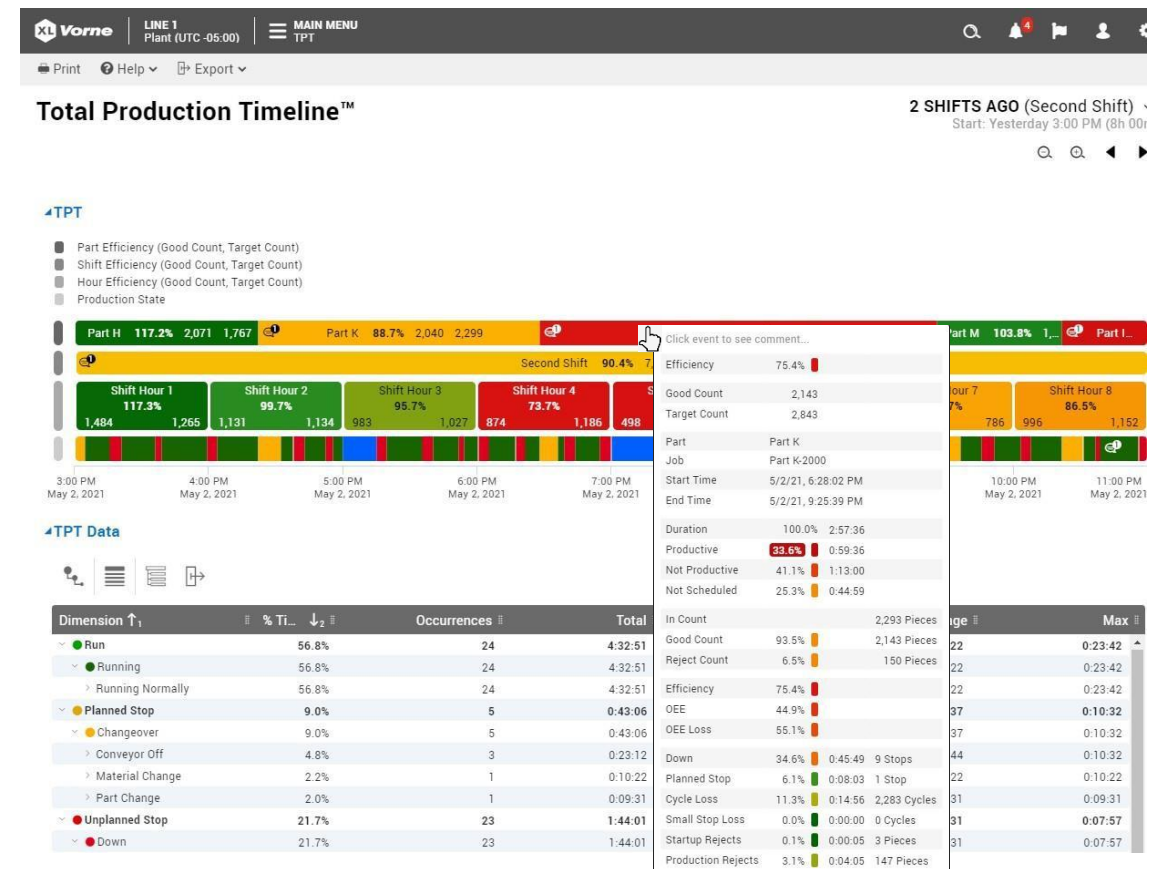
XL Vorne | LINE 1 Plant (UTC -05:00) | MAIN MENU TPT

4

Print Help Export

Total Production Timeline™

2 SHIFTS AGO (Second Shift)
Start: Yesterday 3:00 PM (8h 00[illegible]

TPT

Part Efficiency (Good Count, Target Count)
Shift Efficiency (Good Count, Target Count)
Hour Efficiency (Good Count, Target Count)
Production State

Part H 117.2% 2,071 1,767 | Part K 88.7% 2,040 2,299 | Part M 103.8% 1,... | Part I...

Second Shift 90.4% 7...

Shift Hour 1 117.3% 1,484 1,265 | Shift Hour 2 99.7% 1,131 1,134 | Shift Hour 3 95.7% 983 1,027 | Shift Hour 4 73.7% 874 1,186 | 498 | Hour 7 7% 786 | Shift Hour 8 86.5% 996 1,152

3:00 PM May 2, 2021 | 4:00 PM May 2, 2021 | 5:00 PM May 2, 2021 | 6:00 PM May 2, 2021 | 7:00 PM May 2, 2021 | 10:00 PM May 2, 2021 | 11:00 PM May 2, 2021

Click event to see comment...

| | | |
|---|---|---|
| Efficiency | 75.4% | |
| Good Count | 2,143 | |
| Target Count | 2,843 | |
| Part | Part K | |
| Job | Part K-2000 | |
| Start Time | 5/2/21, 6:28:02 PM | |
| End Time | 5/2/21, 9:25:39 PM | |
| Duration | 100.0% | 2:57:36 |
| Productive | 33.6% | 0:59:36 |
| Not Productive | 41.1% | 1:13:00 |
| Not Scheduled | 25.3% | 0:44:59 |
| In Count | | 2,293 Pieces |
| Good Count | 93.5% | 2,143 Pieces |
| Reject Count | 6.5% | 150 Pieces |
| Efficiency | 75.4% | |
| OEE | 44.9% | |
| OEE Loss | 55.1% | |
| Down | 34.6% | 0:45:49 9 Stops |
| Planned Stop | 6.1% | 0:08:03 1 Stop |
| Cycle Loss | 11.3% | 0:14:56 2,283 Cycles |
| Small Stop Loss | 0.0% | 0:00:00 0 Cycles |
| Startup Rejects | 0.1% | 0:00:05 3 Pieces |
| Production Rejects | 3.1% | 0:04:05 147 Pieces |

TPT Data

| Dimension | % Ti... | Occurrences | Total | ...ge | Max |
|---|---|---|---|---|---|
| Run | 56.8% | 24 | 4:32:51 | 22 | 0:23:42 |
| Running | 56.8% | 24 | 4:32:51 | 22 | 0:23:42 |
| Running Normally | 56.8% | 24 | 4:32:51 | 22 | 0:23:42 |
| Planned Stop | 9.0% | 5 | 0:43:06 | 37 | 0:10:32 |
| Changeover | 9.0% | 5 | 0:43:06 | 37 | 0:10:32 |
| Conveyor Off | 4.8% | 3 | 0:23:12 | 44 | 0:10:32 |
| Material Change | 2.2% | 1 | 0:10:22 | 22 | 0:10:22 |
| Part Change | 2.0% | 1 | 0:09:31 | 31 | 0:09:31 |
| Unplanned Stop | 21.7% | 23 | 1:44:01 | 31 | 0:07:57 |
| Down | 21.7% | 23 | 1:44:01 | 31 | 0:07:57 |